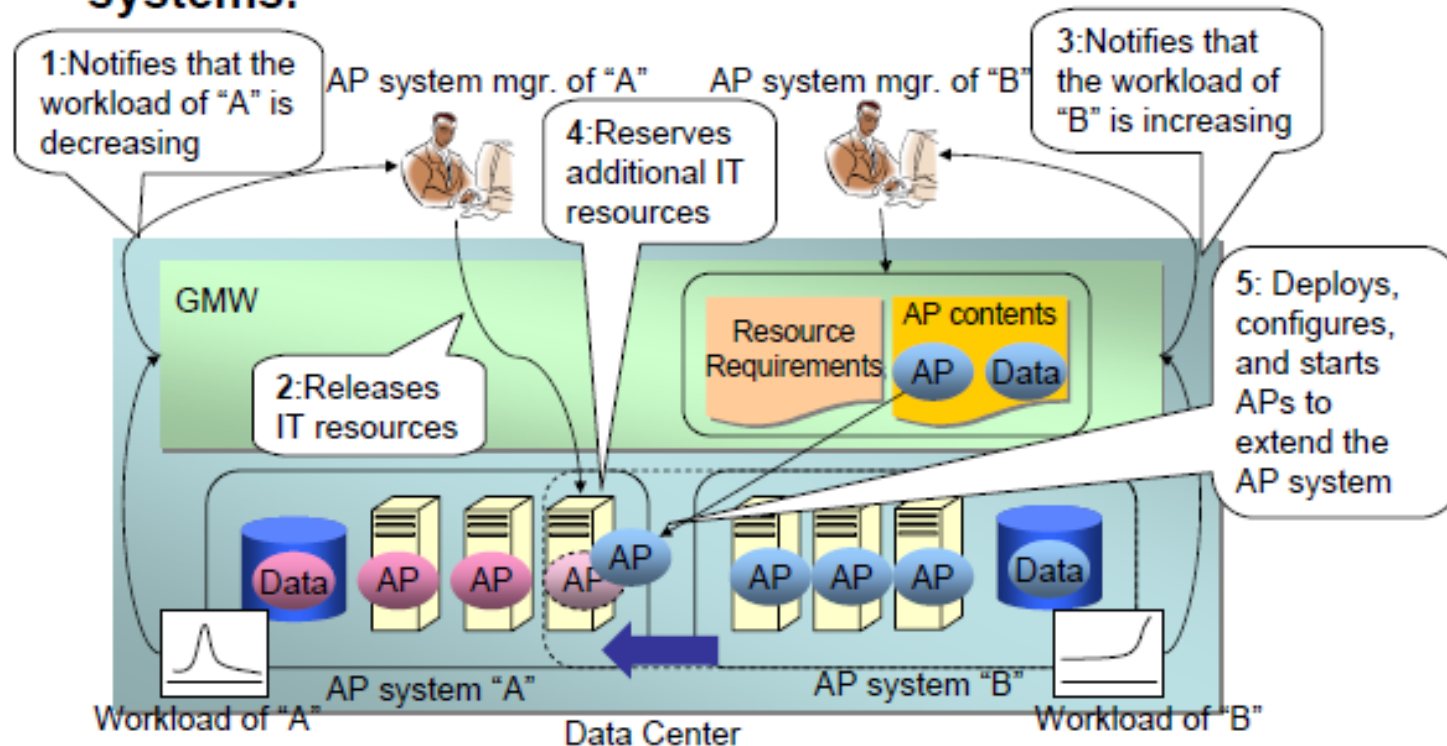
systems.

1:Notifies that the workload of "A" is decreasing

AP system mgr. of "A"

AP system mgr. of "B"

3:Notifies that the workload of "B" is increasing

4:Reserves additional IT resources

GMW

Resource Requirements

AP contents

AP

Data

5: Deploys, configures, and starts APs to extend the AP system

2:Releases IT resources

Data

AP

AP

AP

AP

AP

AP

AP

Data

AP system "A"

AP system "B"

Workload of "A"

Data Center

Workload of "B"